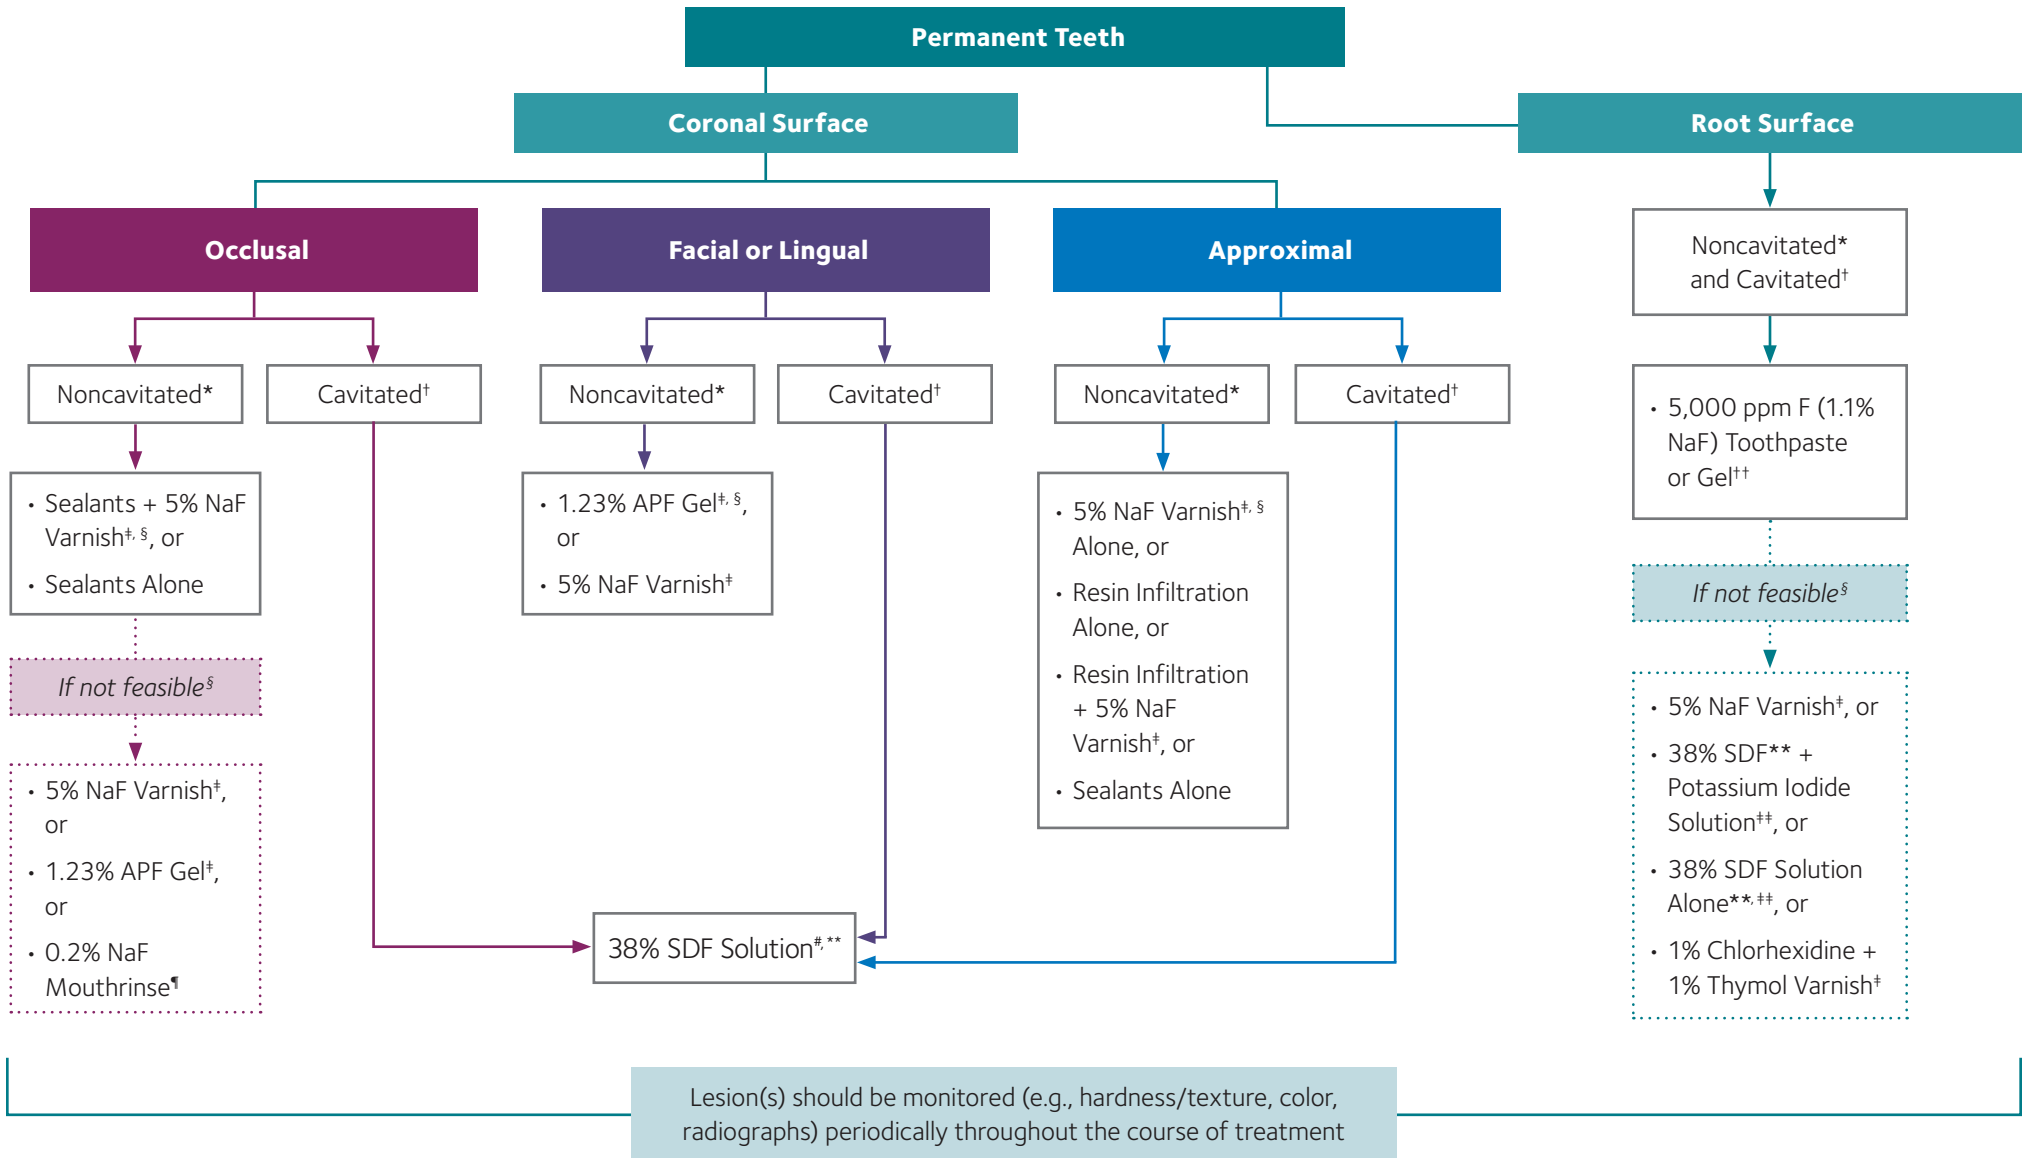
Permanent Teeth

Coronal Surface

Root Surface

Occlusal

Facial or Lingual

Approximal

Noncavitated* and Cavitated†

Noncavitated*

Cavitated†

Noncavitated*

Cavitated†

Noncavitated*

Cavitated†

• 5,000 ppm F (1.1% NaF) Toothpaste or Gel††

• Sealants + 5% NaF Varnish‡, §, or
• Sealants Alone

• 1.23% APF Gel‡, §, or
• 5% NaF Varnish‡

• 5% NaF Varnish‡, § Alone, or
• Resin Infiltration Alone, or
• Resin Infiltration + 5% NaF Varnish‡, or
• Sealants Alone

If not feasible§

If not feasible§

• 5% NaF Varnish‡, or
• 1.23% APF Gel‡, or
• 0.2% NaF Mouthrinse¶

38% SDF Solution#, **

• 5% NaF Varnish‡, or
• 38% SDF** + Potassium Iodide Solution‡‡, or
• 38% SDF Solution Alone**, ‡‡, or
• 1% Chlorhexidine + 1% Thymol Varnish‡

Lesion(s) should be monitored (e.g., hardness/texture, color, radiographs) periodically throughout the course of treatment